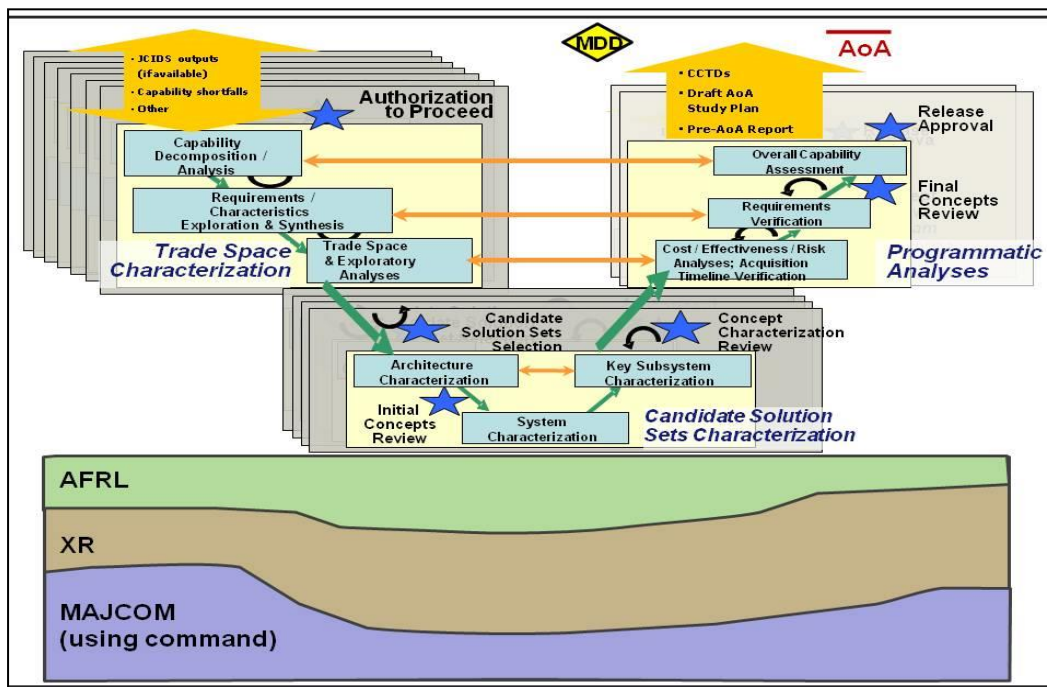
MDD

AoA

• JCIDS outputs (if available)
• Capability shortfalls
• Other

Authorization to Proceed

Capability Decomposition / Analysis

Requirements / Characteristics Exploration & Synthesis

Trade Space & Exploratory Analyses

Trade Space Characterization

• CCTDs
• Draft AoA Study Plan
• Pre-AoA Report

Release Approval

Overall Capability Assessment

Final Concepts Review

Requirements Verification

Cost / Effectiveness / Risk Analyses; Acquisition Timeline Verification

Programmatic Analyses

Candidate Solution Sets Selection

Concept Characterization Review

Architecture Characterization

Key Subsystem Characterization

Initial Concepts Review

System Characterization

Candidate Solution Sets Characterization

AFRL

XR

MAJCOM (using command)